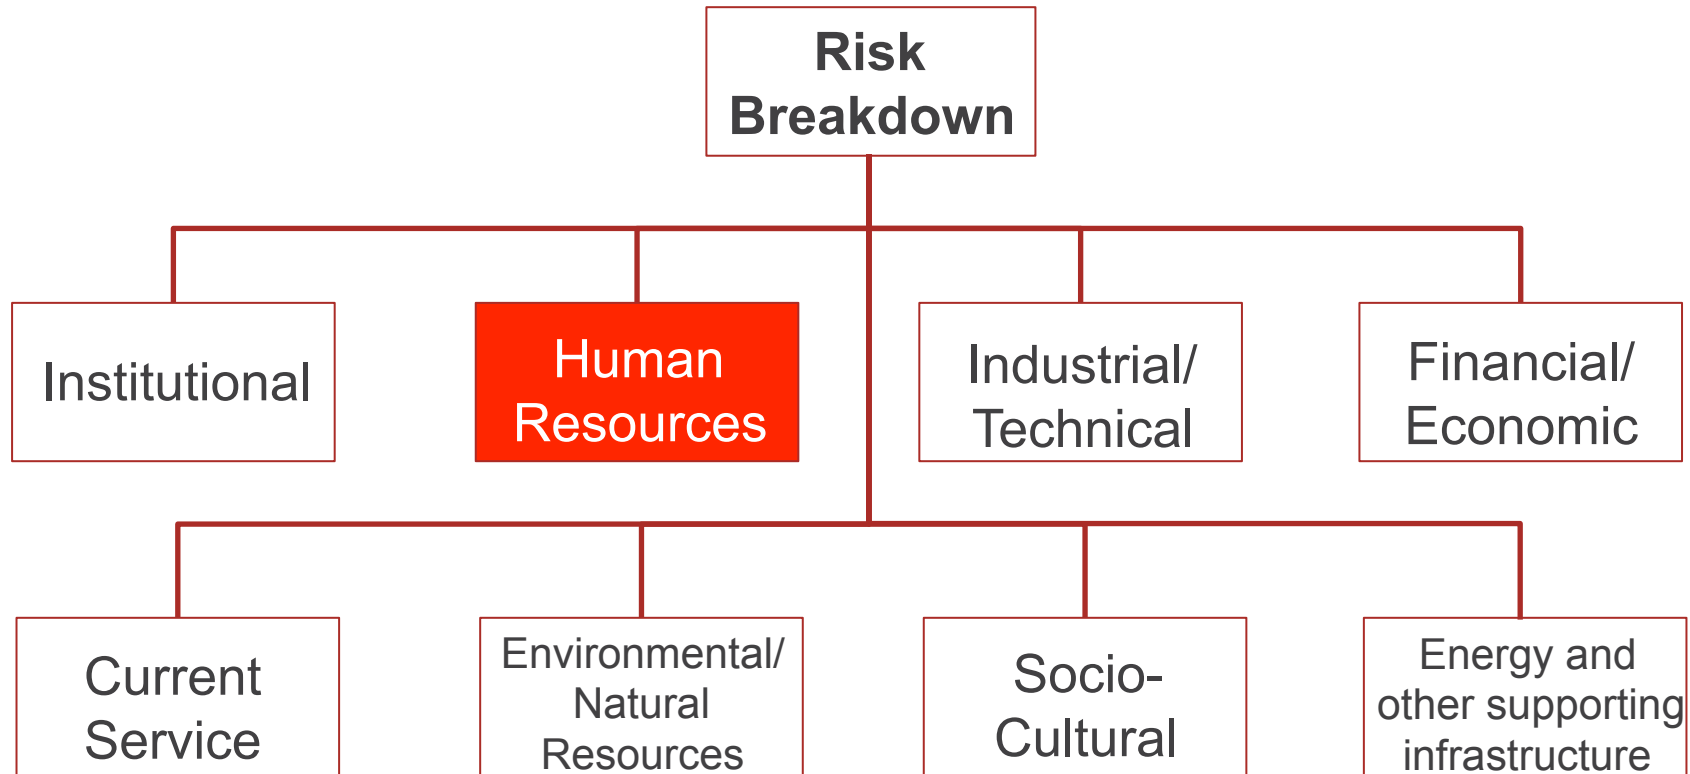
Risk Breakdown

Institutional

Human Resources

Industrial/ Technical

Financial/ Economic

Current Service

Environmental/ Natural Resources

Socio-Cultural

Energy and other supporting infrastructure